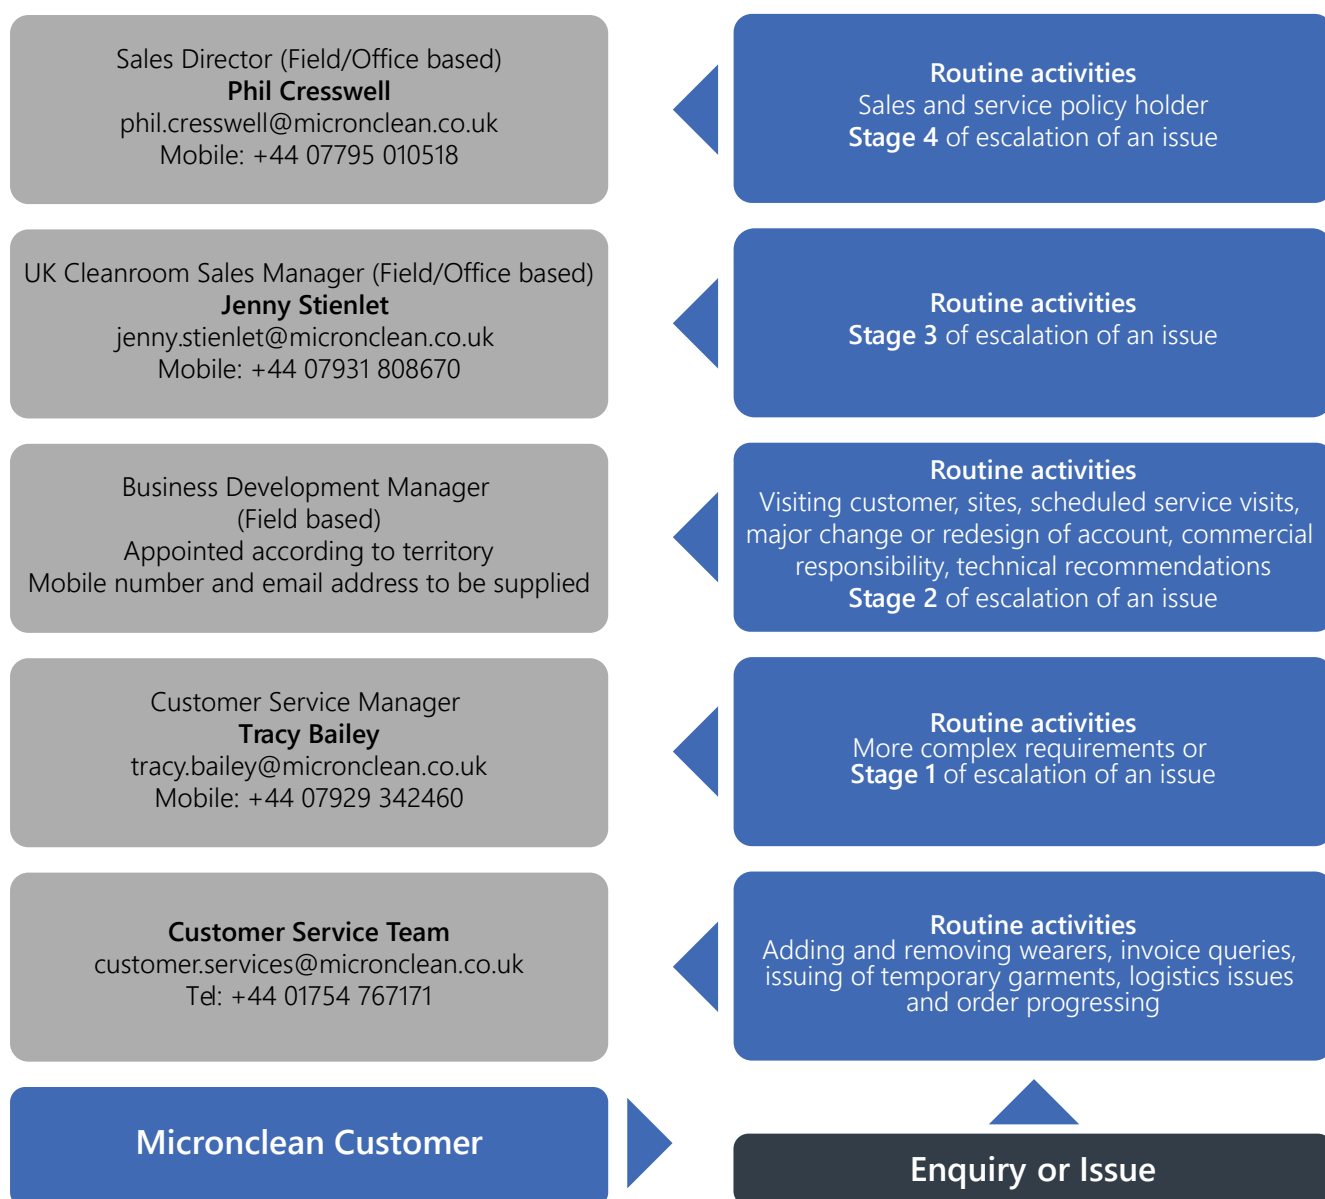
Sales Director (Field/Office based)
Phil Cresswell
phil.cresswell@micronclean.co.uk
Mobile: +44 07795 010518

Routine activities
Sales and service policy holder
Stage 4 of escalation of an issue

UK Cleanroom Sales Manager (Field/Office based)
Jenny Stienlet
jenny.stienlet@micronclean.co.uk
Mobile: +44 07931 808670

Routine activities
Stage 3 of escalation of an issue

Business Development Manager
(Field based)
Appointed according to territory
Mobile number and email address to be supplied

Routine activities
Visiting customer, sites, scheduled service visits, major change or redesign of account, commercial responsibility, technical recommendations
Stage 2 of escalation of an issue

Customer Service Manager
Tracy Bailey
tracy.bailey@micronclean.co.uk
Mobile: +44 07929 342460

Routine activities
More complex requirements or
Stage 1 of escalation of an issue

Customer Service Team
customer.services@micronclean.co.uk
Tel: +44 01754 767171

Routine activities
Adding and removing wearers, invoice queries, issuing of temporary garments, logistics issues and order progressing

Micronclean Customer

Enquiry or Issue